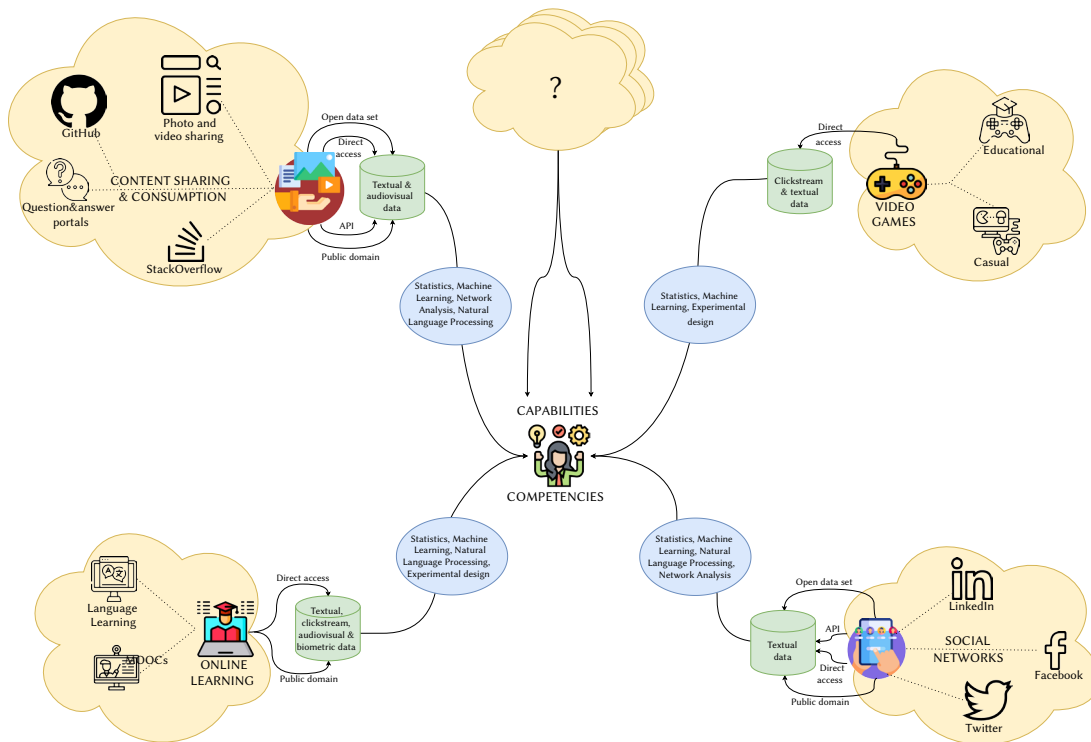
GitHub

Photo and video sharing

Question&answer portals

CONTENT SHARING & CONSUMPTION

StackOverflow

Open data set

Direct access

Textual & audiovisual data

API

Public domain

?

Direct access

Clickstream & textual data

VIDEO GAMES

Educational

Casual

Statistics, Machine Learning, Network Analysis, Natural Language Processing

Statistics, Machine Learning, Experimental design

CAPABILITIES

COMPETENCIES

Statistics, Machine Learning, Natural Language Processing, Experimental design

Statistics, Machine Learning, Natural Language Processing, Network Analysis

Language Learning

MOOCs

ONLINE LEARNING

Direct access

Textual, clickstream, audiovisual & biometric data

Public domain

Open data set

API

Textual data

Direct access

Public domain

LinkedIn

SOCIAL NETWORKS

Facebook

Twitter